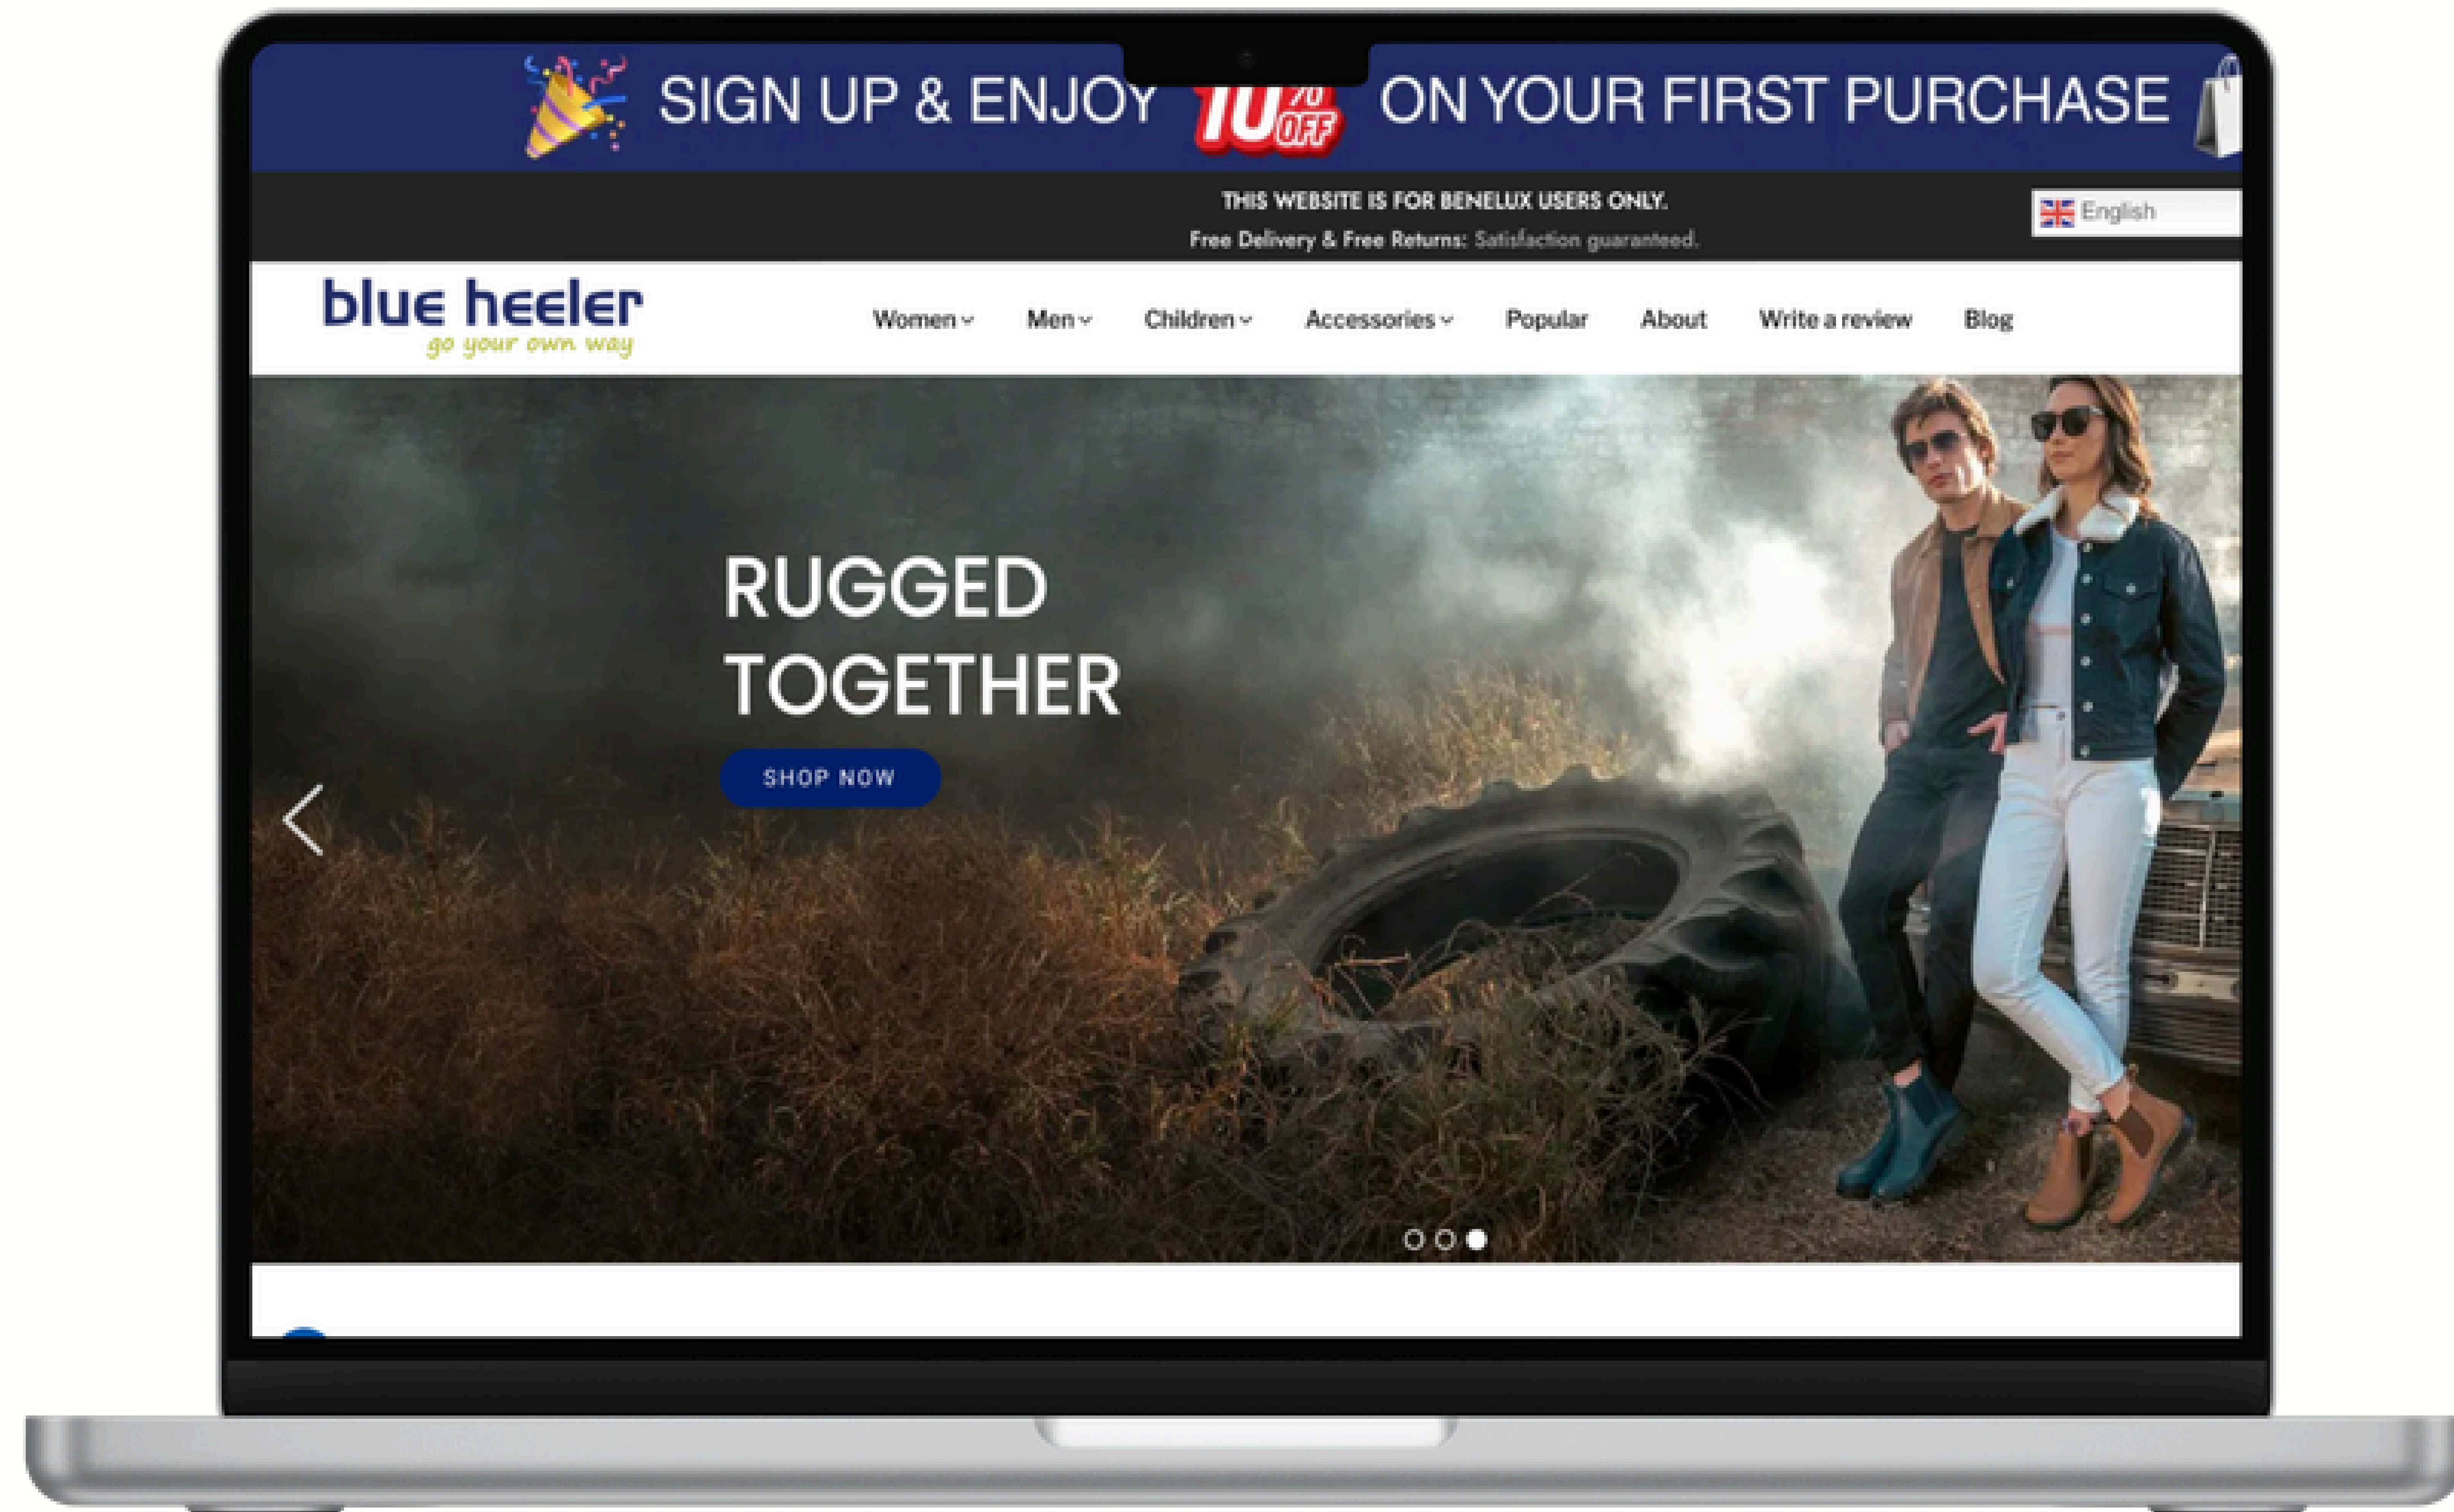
SIGN UP & ENJOY 10% OFF ON YOUR FIRST PURCHASE

THIS WEBSITE IS FOR BENELUX USERS ONLY.
Free Delivery & Free Returns: Satisfaction guaranteed.

English

blue heeler
go your own way

Women Men Children Accessories Popular About Write a review Blog

RUGGED TOGETHER

SHOP NOW